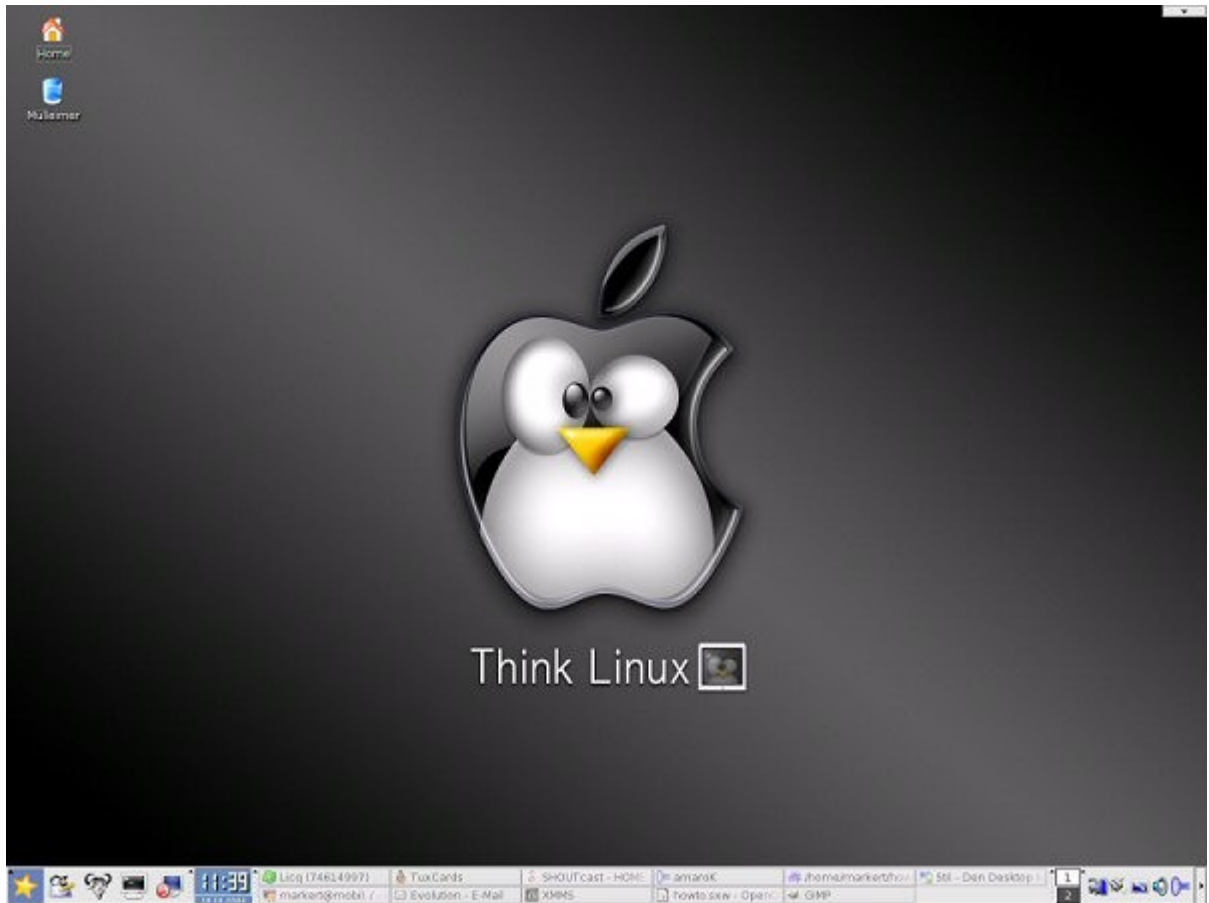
Home

Mülleimer

Think Linux

11:39

Licq (74614997)

markert@mobil: /

TuxCards

Evolution - E-Mail

SHOUTcast - HOME

XMMS

amaroK

howto.sxw - Open

/home/markert/ho

GIMP

Stil - Den Desktop

1

2